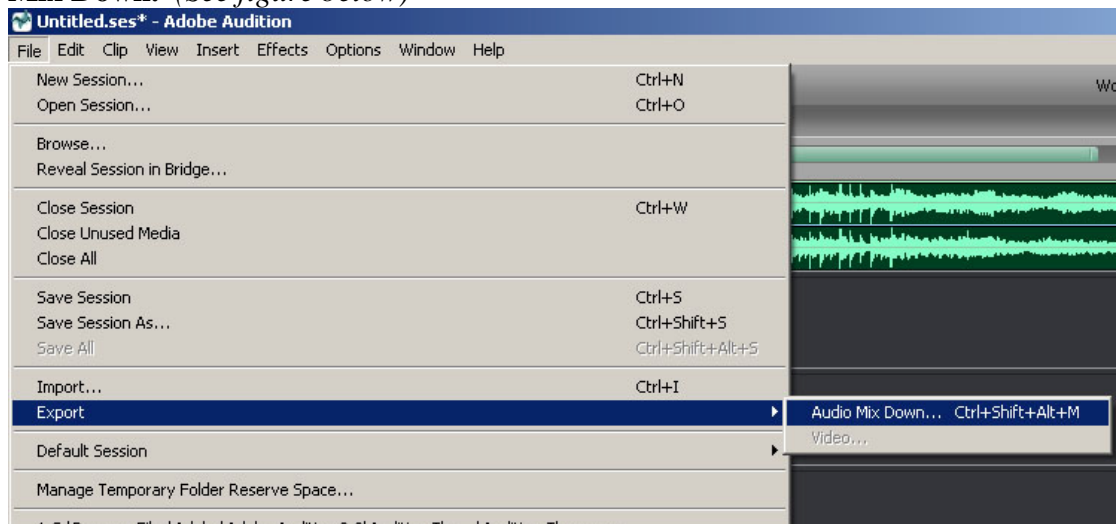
Mix Down. (See figure below)

Untitled.ses* - Adobe Audition

File Edit Clip View Insert Effects Options Window Help

New Session... Ctrl+N
Open Session... Ctrl+O

Browse...
Reveal Session in Bridge...

Close Session Ctrl+W
Close Unused Media
Close All

Save Session Ctrl+S
Save Session As... Ctrl+Shift+S
Save All Ctrl+Shift+Alt+S

Import... Ctrl+I
Export

Audio Mix Down... Ctrl+Shift+Alt+M
Video...

Default Session

Manage Temporary Folder Reserve Space...

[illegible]

Wo